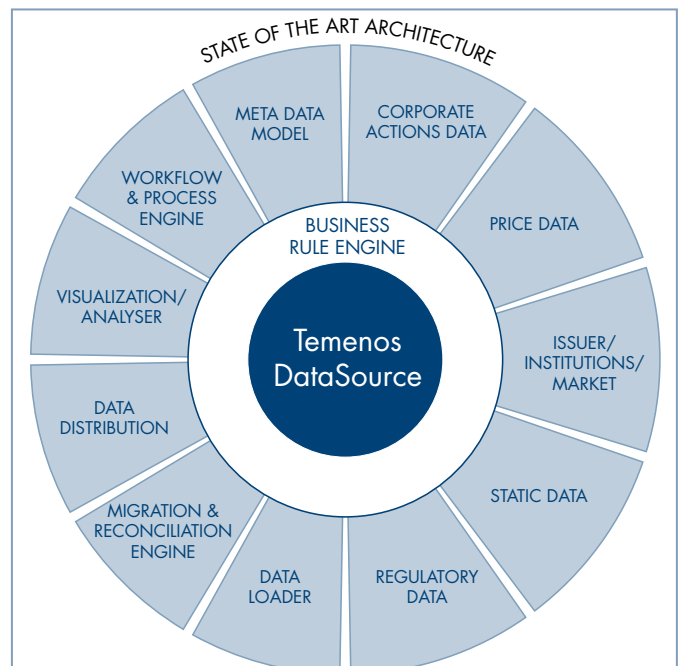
STATE OF THE ART ARCHITECTURE

META DATA MODEL

CORPORATE ACTIONS DATA

PRICE DATA

ISSUER/ INSTITUTIONS/ MARKET

STATIC DATA

REGULATORY DATA

DATA LOADER

MIGRATION & RECONCILIATION ENGINE

DATA DISTRIBUTION

VISUALIZATION/ ANALYSER

WORKFLOW & PROCESS ENGINE

BUSINESS RULE ENGINE

Temenos DataSource